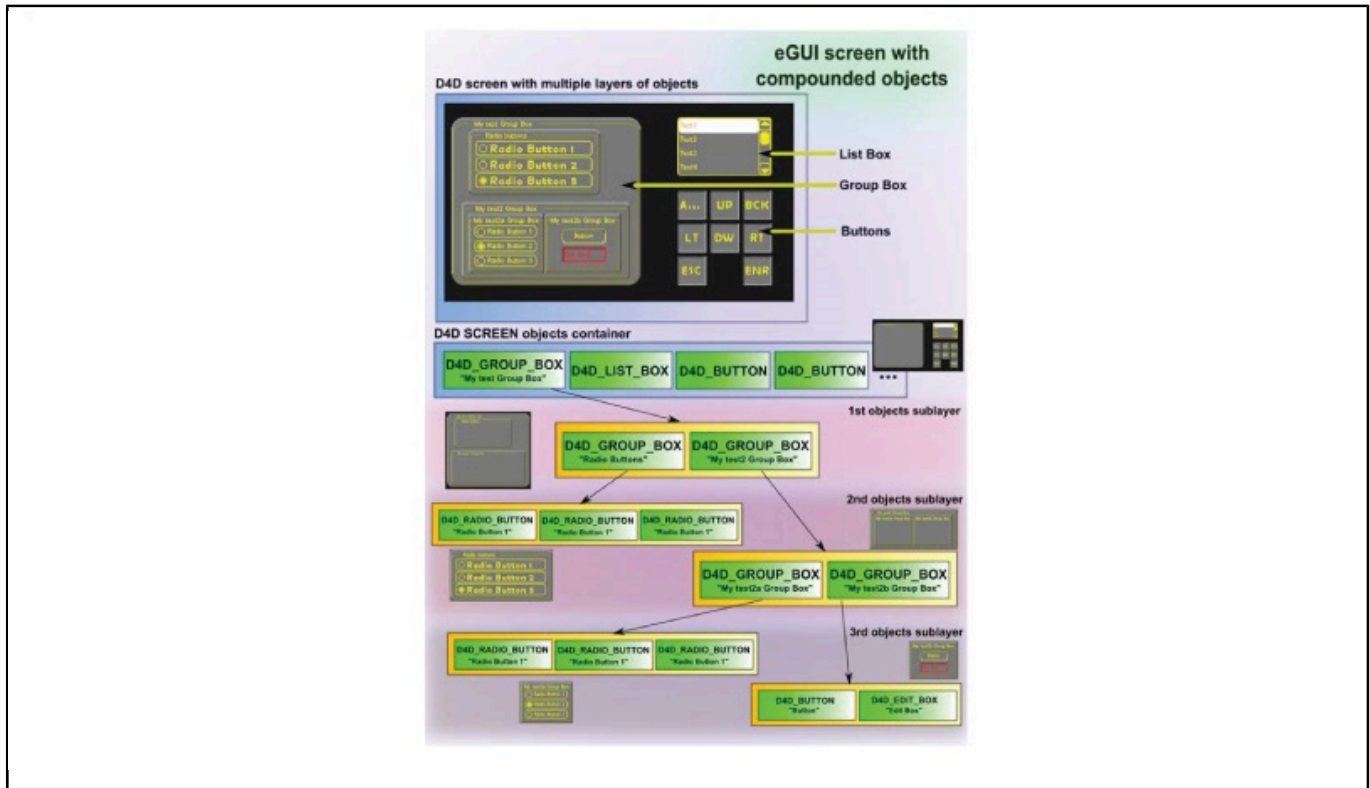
eGUI screen with compounded objects

D4D screen with multiple layers of objects

My test Group Box
Radio buttons
Radio Button 1
Radio Button 2
Radio Button 3

My test2 Group Box
My test2a Group Box
Radio Button 1
Radio Button 2
Radio Button 3
My test2b Group Box
Button

Text1
Text2
Text3
Text4

A... UP BCK
LT DW RT
ESC ENR

List Box
Group Box
Buttons

D4D SCREEN objects container

D4D_GROUP_BOX "My test Group Box"
D4D_LIST_BOX
D4D_BUTTON
D4D_BUTTON
...

1st objects sublayer

D4D_GROUP_BOX "Radio Buttons"
D4D_GROUP_BOX "My test2 Group Box"

2nd objects sublayer

D4D_RADIO_BUTTON "Radio Button 1"
D4D_RADIO_BUTTON "Radio Button 1"
D4D_RADIO_BUTTON "Radio Button 1"

Radio buttons
Radio Button 1
Radio Button 2
Radio Button 3

D4D_GROUP_BOX "My test2a Group Box"
D4D_GROUP_BOX "My test2b Group Box"

3rd objects sublayer

D4D_RADIO_BUTTON "Radio Button 1"
D4D_RADIO_BUTTON "Radio Button 1"
D4D_RADIO_BUTTON "Radio Button 1"

D4D_BUTTON "Button"
D4D_EDIT_BOX "Edit Box"